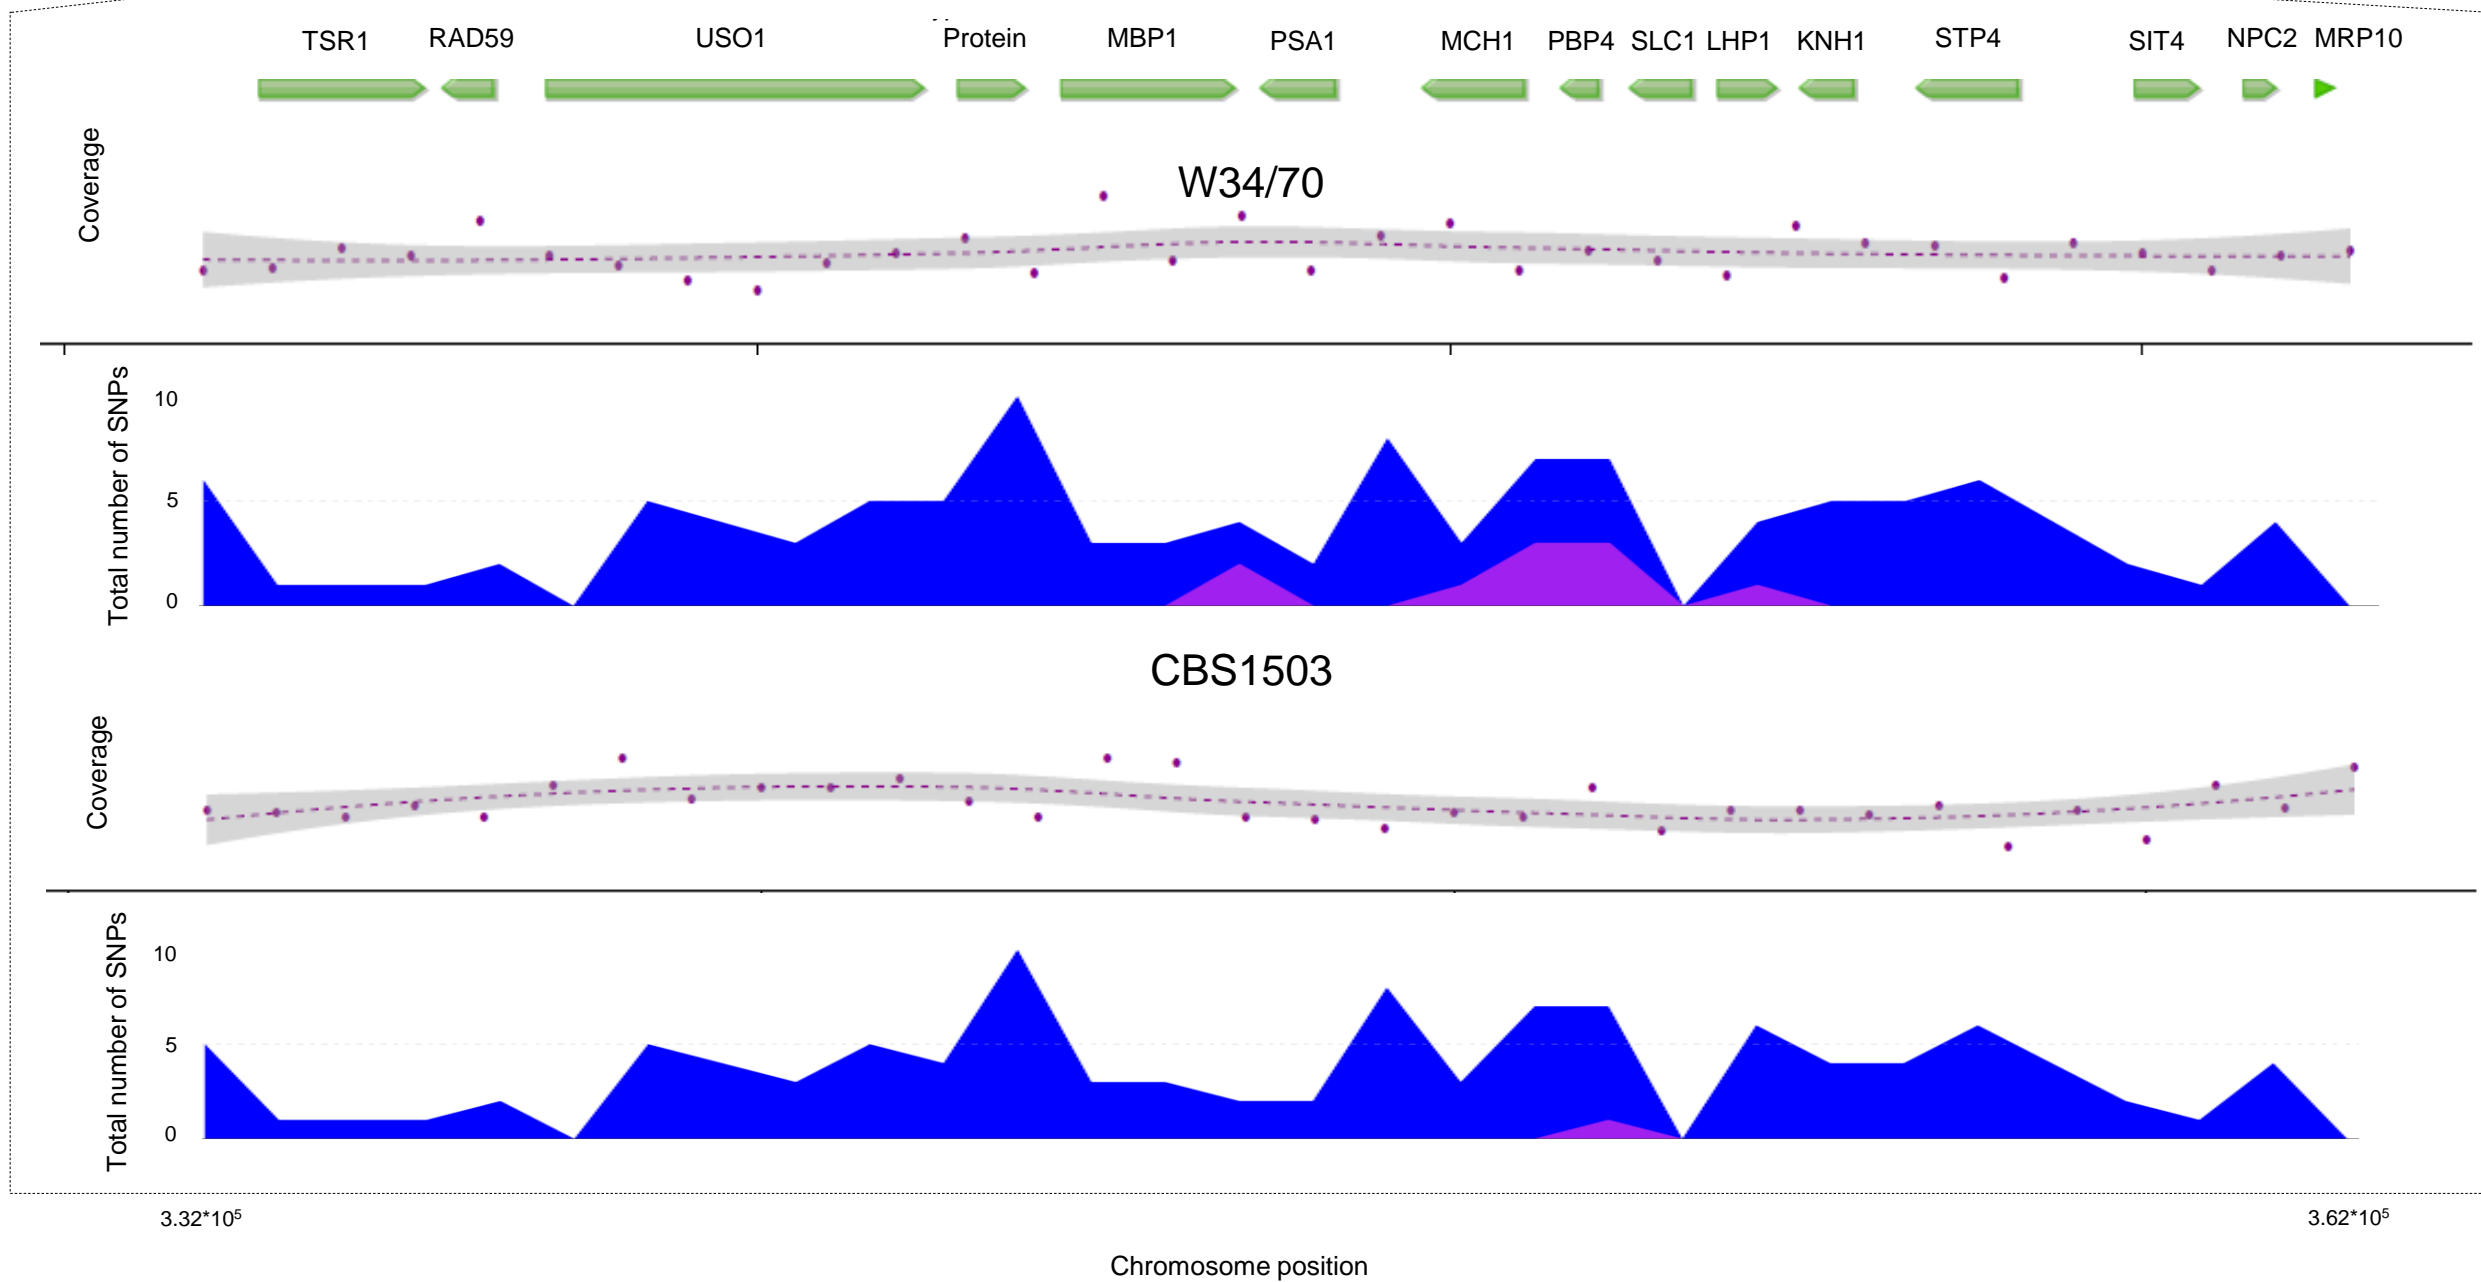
TSR1 RAD59 USO1 Protein MBP1 PSA1 MCH1 PBP4 SLC1 LHP1 KNH1 STP4 SIT4 NPC2 MRP10

Coverage

W34/70

Total number of SNPs

10

5

0

CBS1503

Coverage

Total number of SNPs

10

5

0

$3.32*10^5$

$3.62*10^5$

Chromosome position